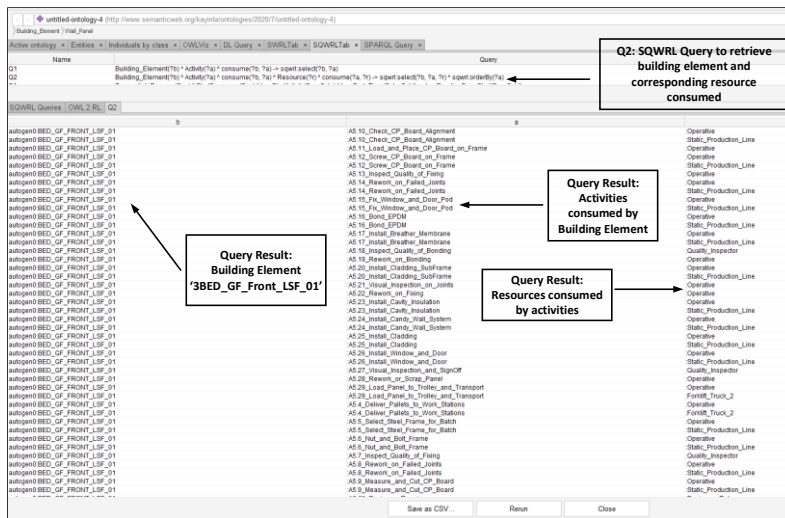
untitled-ontology-4 (http://www.semanticweb.org/kayinla/ontologies/2020/7/untitled-ontology-4)

Building_Element ) Wall_Panel

Active ontology × Entities × Individuals by class × OWLViz × DL Query × SWRLTab × SQWRLTab × SPARQL Query ×

| Name | Query |
|---|---|
| Q1 | Building_Element(?b) ^ Activity(?a) ^ consume(?b, ?a) -> sqwrl:select(?b, ?a) |
| Q2 | Building_Element(?b) ^ Activity(?a) ^ consume(?b, ?a) ^ Resource(?r) ^ consume(?a, ?r) -> sqwrl:select(?b, ?a, ?r) ^ sqwrl:orderBy(?a) |

Q2: SQWRL Query to retrieve building element and corresponding resource consumed

SQWRL Queries | OWL 2 RL | Q2

| b | a | |
|---|---|---|
| autogen0:BED_GF_FRONT_LSF_01 | :A5.10_Check_CP_Board_Alignment | Operative |
| autogen0:BED_GF_FRONT_LSF_01 | :A5.10_Check_CP_Board_Alignment | Static_Production_Line |
| autogen0:BED_GF_FRONT_LSF_01 | :A5.11_Load_and_Place_CP_Board_on_Frame | Operative |
| autogen0:BED_GF_FRONT_LSF_01 | :A5.12_Screw_CP_Board_on_Frame | Operative |
| autogen0:BED_GF_FRONT_LSF_01 | :A5.12_Screw_CP_Board_on_Frame | Static_Production_Line |
| autogen0:BED_GF_FRONT_LSF_01 | :A5.13_Inspect_Quality_of_Fixing | Operative |
| autogen0:BED_GF_FRONT_LSF_01 | :A5.14_Rework_on_Failed_Joints | Operative |
| autogen0:BED_GF_FRONT_LSF_01 | :A5.14_Rework_on_Failed_Joints | Static_Production_Line |
| autogen0:BED_GF_FRONT_LSF_01 | :A5.15_Fix_Window_and_Door_Pod | Operative |
| autogen0:BED_GF_FRONT_LSF_01 | :A5.15_Fix_Window_and_Door_Pod | Static_Production_Line |
| autogen0:BED_GF_FRONT_LSF_01 | :A5.16_Bond_EPDM | Operative |
| autogen0:BED_GF_FRONT_LSF_01 | :A5.16_Bond_EPDM | Static_Production_Line |
| autogen0:BED_GF_FRONT_LSF_01 | :A5.17_Install_Breather_Membrane | Operative |
| autogen0:BED_GF_FRONT_LSF_01 | :A5.17_Install_Breather_Membrane | Static_Production_Line |
| autogen0:BED_GF_FRONT_LSF_01 | :A5.18_Inspect_Quality_of_Bonding | Quality_Inspector |
| autogen0:BED_GF_FRONT_LSF_01 | :A5.19_Rework_on_Bonding | Operative |
| autogen0:BED_GF_FRONT_LSF_01 | :A5.20_Install_Cladding_SubFrame | Operative |
| autogen0:BED_GF_FRONT_LSF_01 | :A5.20_Install_Cladding_SubFrame | Static_Production_Line |
| autogen0:BED_GF_FRONT_LSF_01 | :A5.21_Visual_Inspection_on_Joints | Operative |
| autogen0:BED_GF_FRONT_LSF_01 | :A5.22_Rework_on_Fixing | Operative |
| autogen0:BED_GF_FRONT_LSF_01 | :A5.23_Install_Cavity_Insulation | Operative |
| autogen0:BED_GF_FRONT_LSF_01 | :A5.23_Install_Cavity_Insulation | Static_Production_Line |
| autogen0:BED_GF_FRONT_LSF_01 | :A5.24_Install_Candy_Wall_System | Operative |
| autogen0:BED_GF_FRONT_LSF_01 | :A5.24_Install_Candy_Wall_System | Static_Production_Line |
| autogen0:BED_GF_FRONT_LSF_01 | :A5.25_Install_Cladding | Operative |
| autogen0:BED_GF_FRONT_LSF_01 | :A5.25_Install_Cladding | Static_Production_Line |
| autogen0:BED_GF_FRONT_LSF_01 | :A5.26_Install_Window_and_Door | Operative |
| autogen0:BED_GF_FRONT_LSF_01 | :A5.26_Install_Window_and_Door | Static_Production_Line |
| autogen0:BED_GF_FRONT_LSF_01 | :A5.27_Visual_Inspection_and_SignOff | Quality_Inspector |
| autogen0:BED_GF_FRONT_LSF_01 | :A5.28_Rework_or_Scrap_Panel | Operative |
| autogen0:BED_GF_FRONT_LSF_01 | :A5.29_Load_Panel_to_Trolley_and_Transport | Operative |
| autogen0:BED_GF_FRONT_LSF_01 | :A5.29_Load_Panel_to_Trolley_and_Transport | Forklift_Truck_2 |
| autogen0:BED_GF_FRONT_LSF_01 | :A5.4_Deliver_Pallets_to_Work_Stations | Operative |
| autogen0:BED_GF_FRONT_LSF_01 | :A5.4_Deliver_Pallets_to_Work_Stations | Forklift_Truck_2 |
| autogen0:BED_GF_FRONT_LSF_01 | :A5.5_Select_Steel_Frame_for_Batch | Operative |
| autogen0:BED_GF_FRONT_LSF_01 | :A5.5_Select_Steel_Frame_for_Batch | Static_Production_Line |
| autogen0:BED_GF_FRONT_LSF_01 | :A5.6_Nut_and_Bolt_Frame | Operative |
| autogen0:BED_GF_FRONT_LSF_01 | :A5.6_Nut_and_Bolt_Frame | Static_Production_Line |
| autogen0:BED_GF_FRONT_LSF_01 | :A5.7_Inspect_Quality_of_Fixing | Quality_Inspector |
| autogen0:BED_GF_FRONT_LSF_01 | :A5.8_Rework_on_Failed_Joints | Operative |
| autogen0:BED_GF_FRONT_LSF_01 | :A5.8_Rework_on_Failed_Joints | Static_Production_Line |
| autogen0:BED_GF_FRONT_LSF_01 | :A5.9_Measure_and_Cut_CP_Board | Operative |
| autogen0:BED_GF_FRONT_LSF_01 | :A5.9_Measure_and_Cut_CP_Board | Static_Production_Line |

Query Result: Activities consumed by Building Element

Query Result: Building Element '3BED_GF_Front_LSF_01'

Query Result: Resources consumed by activities

Save as CSV... Rerun Close